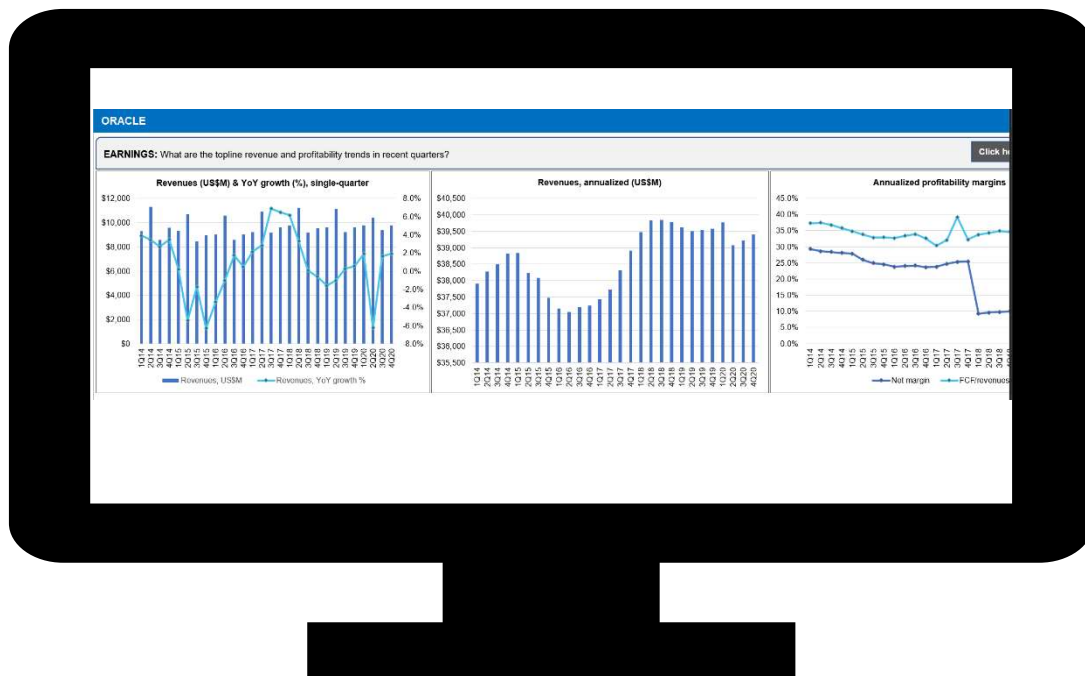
ORACLE

EARNINGS: What are the topline revenue and profitability trends in recent quarters?

Click h

Revenues (US$M) & YoY growth (%), single-quarter

$12,000
$10,000
$8,000
$6,000
$4,000
$2,000
$0

8.0%
6.0%
4.0%
2.0%
0.0%
-2.0%
-4.0%
-6.0%
-8.0%

1Q14 2Q14 3Q14 4Q14 1Q15 2Q15 3Q15 4Q15 1Q16 2Q16 3Q16 4Q16 1Q17 2Q17 3Q17 4Q17 1Q18 2Q18 3Q18 4Q18 1Q19 2Q19 3Q19 4Q19 1Q20 2Q20 3Q20 4Q20

Revenues, US$M — Revenues, YoY growth %

Revenues, annualized (US$M)

$40,500
$40,000
$39,500
$39,000
$38,500
$38,000
$37,500
$37,000
$36,500
$36,000
$35,500

1Q14 2Q14 3Q14 4Q14 1Q15 2Q15 3Q15 4Q15 1Q16 2Q16 3Q16 4Q16 1Q17 2Q17 3Q17 4Q17 1Q18 2Q18 3Q18 4Q18 1Q19 2Q19 3Q19 4Q19 1Q20 2Q20 3Q20 4Q20

Annualized profitability margins

45.0%
40.0%
35.0%
30.0%
25.0%
20.0%
15.0%
10.0%
5.0%
0.0%

1Q14 2Q14 3Q14 4Q14 1Q15 2Q15 3Q15 4Q15 1Q16 2Q16 3Q16 4Q16 1Q17 2Q17 3Q17 4Q17 1Q18 2Q18 3Q18 4Q18

Net margin — FCF/revenues